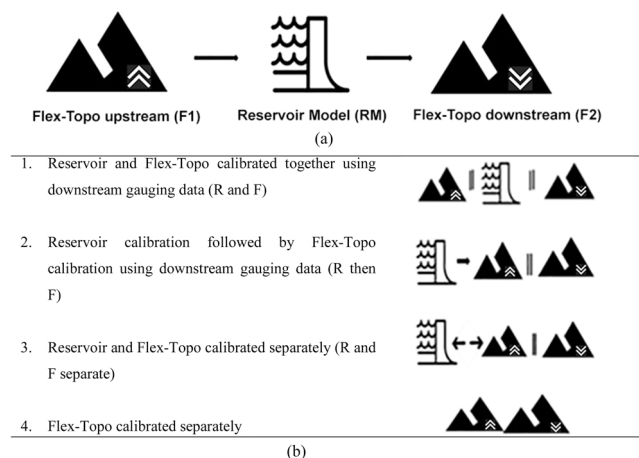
Flex-Topo upstream (F1)

Reservoir Model (RM)

Flex-Topo downstream (F2)

(a)

1. Reservoir and Flex-Topo calibrated together using downstream gauging data (R and F)

2. Reservoir calibration followed by Flex-Topo calibration using downstream gauging data (R then F)

3. Reservoir and Flex-Topo calibrated separately (R and F separate)

4. Flex-Topo calibrated separately

(b)